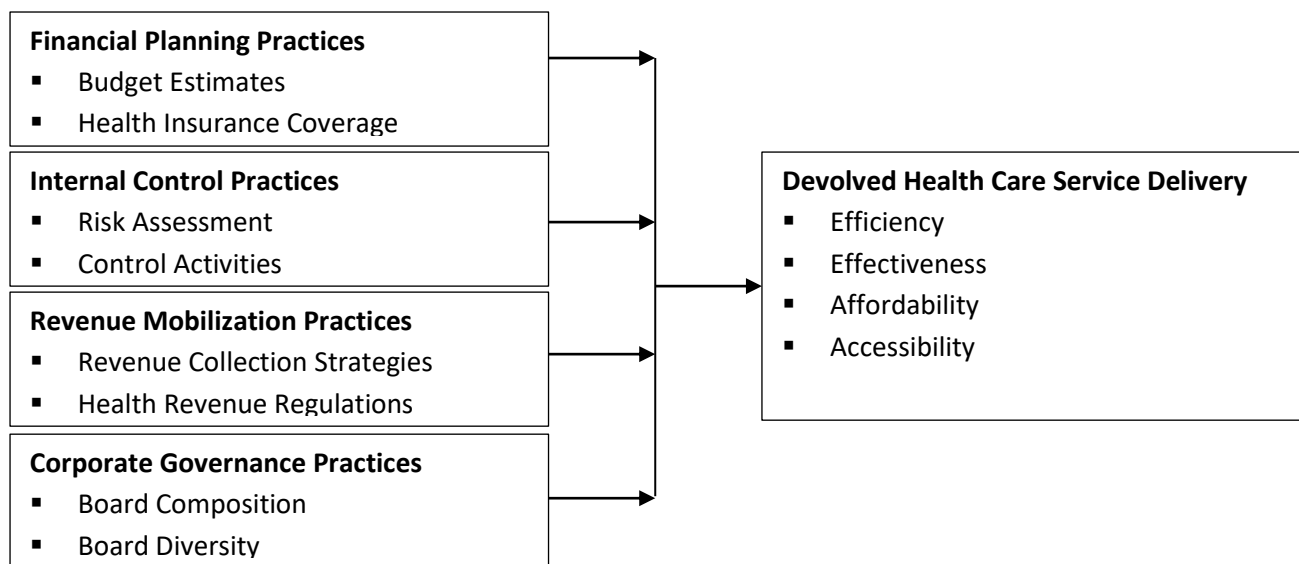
**Financial Planning Practices**
- Budget Estimates
- Health Insurance Coverage

**Internal Control Practices**
- Risk Assessment
- Control Activities

**Revenue Mobilization Practices**
- Revenue Collection Strategies
- Health Revenue Regulations

**Corporate Governance Practices**
- Board Composition
- Board Diversity

**Devolved Health Care Service Delivery**
- Efficiency
- Effectiveness
- Affordability
- Accessibility